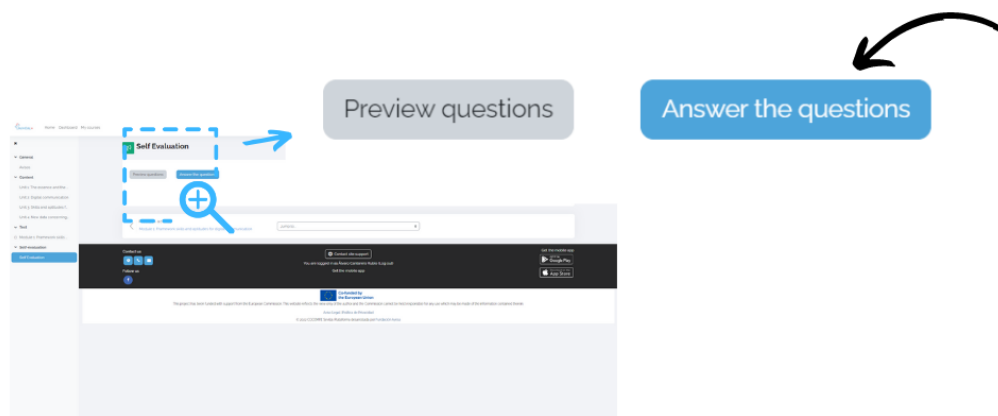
Preview questions

Answer the questions

Home Dashboard My courses

General

Content

Unit 1 Digital communication

Text

Self Evaluation

Self Evaluation

Self Evaluation

Preview questions

Answer the questions

Contact us

Follow us

Contact site support

Get the mobile app

Google Play

App Store

Co-funded by the European Union